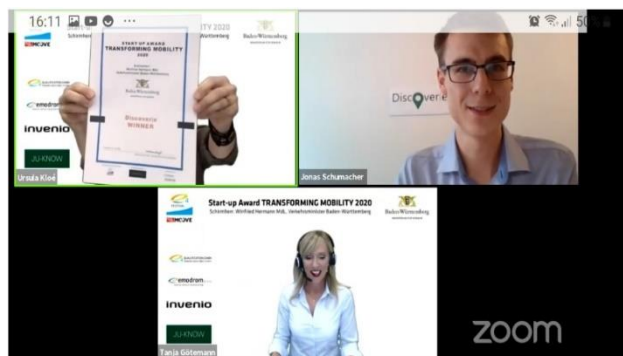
16:11
50%
MOVE
BILITY 2020
Baden-Württemberg
START-UP AWARD
TRANSFORMING MOBILITY
2020
Baden-Württemberg
Discoveride
WINNER
emodrom
invenio
JU-KNOW
Ursula Kloé
Discoveride
Jonas Schumacher
Start-up Award TRANSFORMING MOBILITY 2020
Schirmherr: Winfried Hermann MdL, Verkehrsminister Baden-Württemberg
Baden-Württemberg
MOVE
emodrom
invenio
JU-KNOW
Tanja Gönnemann
zoom